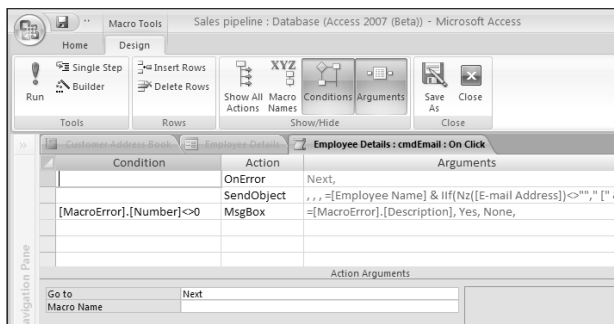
Macro Tools Sales pipeline : Database (Access 2007 (Beta)) - Microsoft Access

Home Design

Run
Single Step
Builder
Tools
Insert Rows
Delete Rows
Rows
Show All Actions
XYZ Macro Names
Conditions
Arguments
Show/Hide
Save As
Close
Close

Customer Address Book
Employee Details
Employee Details : cmdEmail : On Click

| Condition | Action | Arguments |
|---|---|---|
| | OnError | Next, |
| | SendObject | , , , =[Employee Name] & IIf(Nz([E-mail Address])<>""," [" & |
| [MacroError].[Number]<>0 | MsgBox | =[MacroError].[Description], Yes, None, |
| | | |
| | | |
| | | |

Navigation Pane

Action Arguments

| Go to | Next |
|---|---|
| Macro Name | |